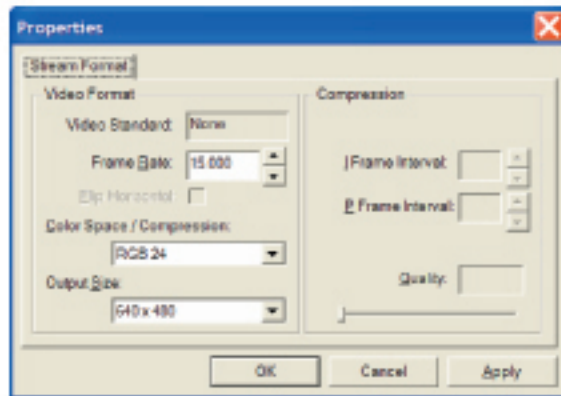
Properties

Stream Format

Video Format

Video Standard: None

Frame Rate: 15.000

Flip Horizontal:

Color Space / Compression:

RGB 24

Output Size:

640 x 480

Compression

I Frame Interval:

P Frame Interval:

Quality:

OK

Cancel

Apply